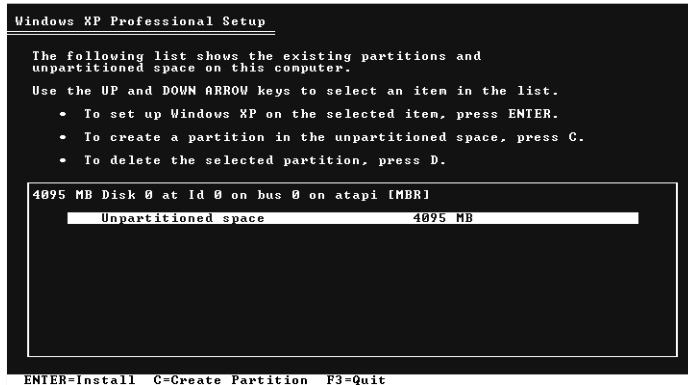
Windows XP Professional Setup

The following list shows the existing partitions and unpartitioned space on this computer.

Use the UP and DOWN ARROW keys to select an item in the list.

• To set up Windows XP on the selected item, press ENTER.

• To create a partition in the unpartitioned space, press C.

• To delete the selected partition, press D.

4095 MB Disk 0 at Id 0 on bus 0 on atapi [MBR]

Unpartitioned space 4095 MB

ENTER=Install C=Create Partition F3=Quit